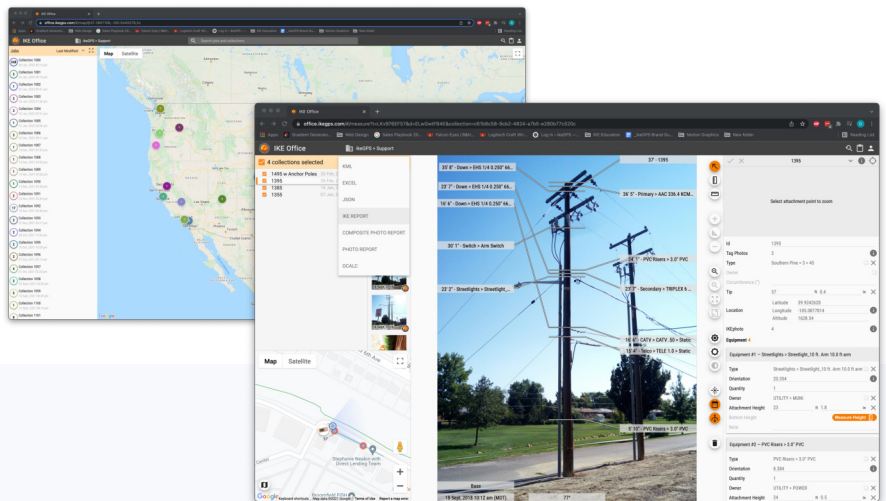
IKE Office

office.ikegps.com

IKE Office

Jobs

Last Modified

Map

Satellite

Collection 1080

Collection 1081

Collection 1082

Collection 1083

Collection 1084

Collection 1085

Collection 1086

Collection 1087

Collection 1088

Collection 1089

Collection 1090

Collection 1091

Collection 1092

Collection 1093

Collection 1094

Collection 1095

Collection 1096

Collection 1097

Collection 1098

Collection 1099

Collection 1100

Collection 1101

IKE Office

office.ikegps.com

IKE Office

IkeGPS > Support

4 collections selected

1455 w Anchor Poles

1395

1393

1355

KML

EXCEL

JSON

IKE REPORT

COMPOSITE PHOTO REPORT

PHOTO REPORT

OCALC

Map

Satellite

Stephanie Nealon with Direct Lending Team

Google

Keyboard shortcuts Map data ©2021 Google Terms of Use Report a map error

37' - 1395

35' 8" - Down = EHS 1/4 0.250" 66...

36' 5" - Primary = AAC 336.4 KCM...

23' 7" - Down = EHS 1/4 0.250" 66...

14' 6" - Down = EHS 1/4 0.250" 66...

30' 1" - Switch = Arm Switch

24' 1" - PVC Risers = 3.0" PVC

23' 2" - Streetlights = Streetlight...

23' 3" - Secondary = TRIPLEX 6...

16' 4" - CATV = CATV .50 = Static

15' 4" - Telco = TELE 1.0 = Static

5' 10" - PVC Risers = 3.0" PVC

Base

19 Sept, 2018 12:12 am (MST)

77°

1395

Select attachment point to zoom

Id 1395

Tag Photos 3

Type Southern Pine = 3 = 40

Owner

Circumference (")

Tip 37 ft 0.4

Latitude 39.9043028

Longitude 105.0877914

Altitude 5628.54

IKEphoto 4

Equipment

Equipment #1 — Streetlights = Streetlight, 10 ft. Arm 10.0 ft arm

Type Streetlights = Streetlight, 10 ft. Arm 10.0 ft arm

Orientation 20.204

Quantity 1

Owner UTILITY = MUNI

Attachment Height 23 ft 1.8

Measure Height

Notes

Equipment #2 — PVC Risers = 3.0" PVC

Type PVC Risers = 3.0" PVC

Orientation 8.384

Quantity 1

Owner UTILITY = POWER

Attachment Height 24 ft 0.5